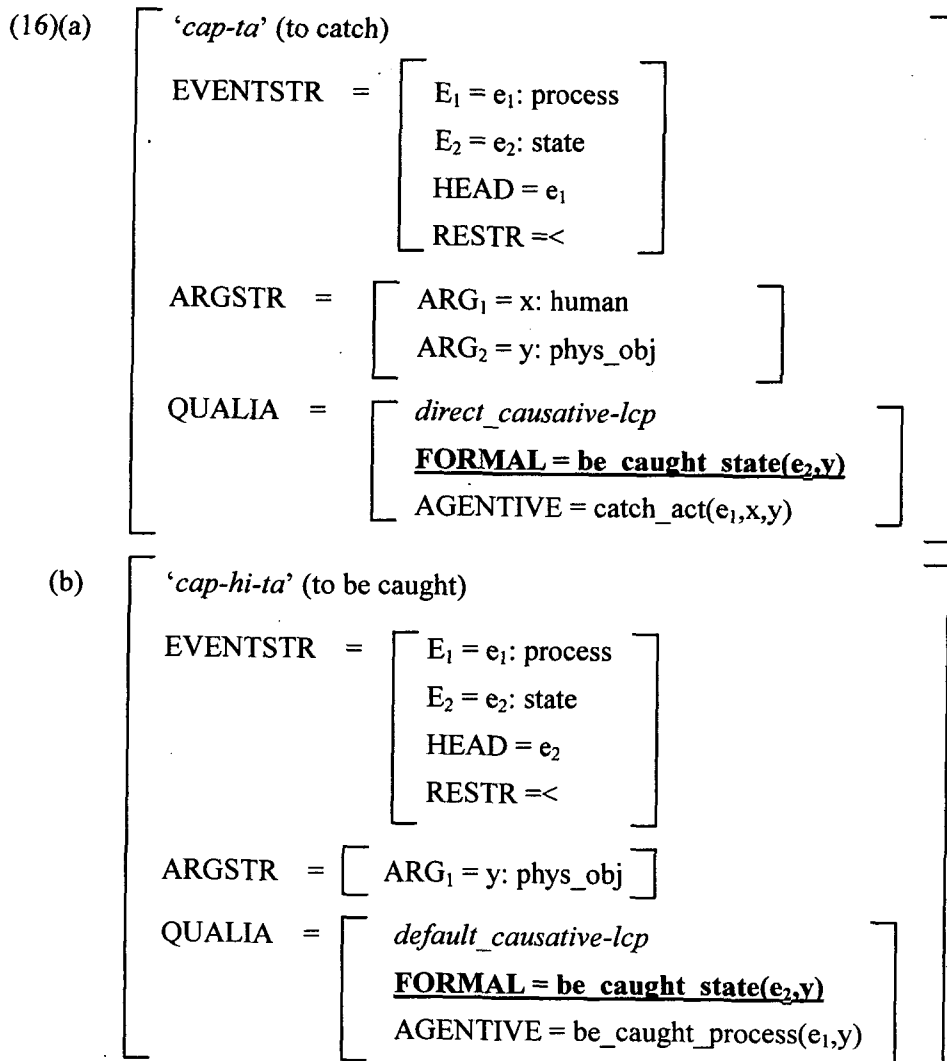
(16)(a) '*cap-ta*' (to catch)

EVENTSTR = $E_1 = e_1$: process
$E_2 = e_2$: state
HEAD = $e_1$
RESTR =<

ARGSTR = $ARG_1$ = x: human
$ARG_2$ = y: phys_obj

QUALIA = *direct_causative-lcp*
**FORMAL = be_caught_state($e_2$,y)**
AGENTIVE = catch_act($e_1$,x,y)

(b) '*cap-hi-ta*' (to be caught)

EVENTSTR = $E_1 = e_1$: process
$E_2 = e_2$: state
HEAD = $e_2$
RESTR =<

ARGSTR = $ARG_1$ = y: phys_obj

QUALIA = *default_causative-lcp*
**FORMAL = be_caught_state($e_2$,y)**
AGENTIVE = be_caught_process($e_1$,y)